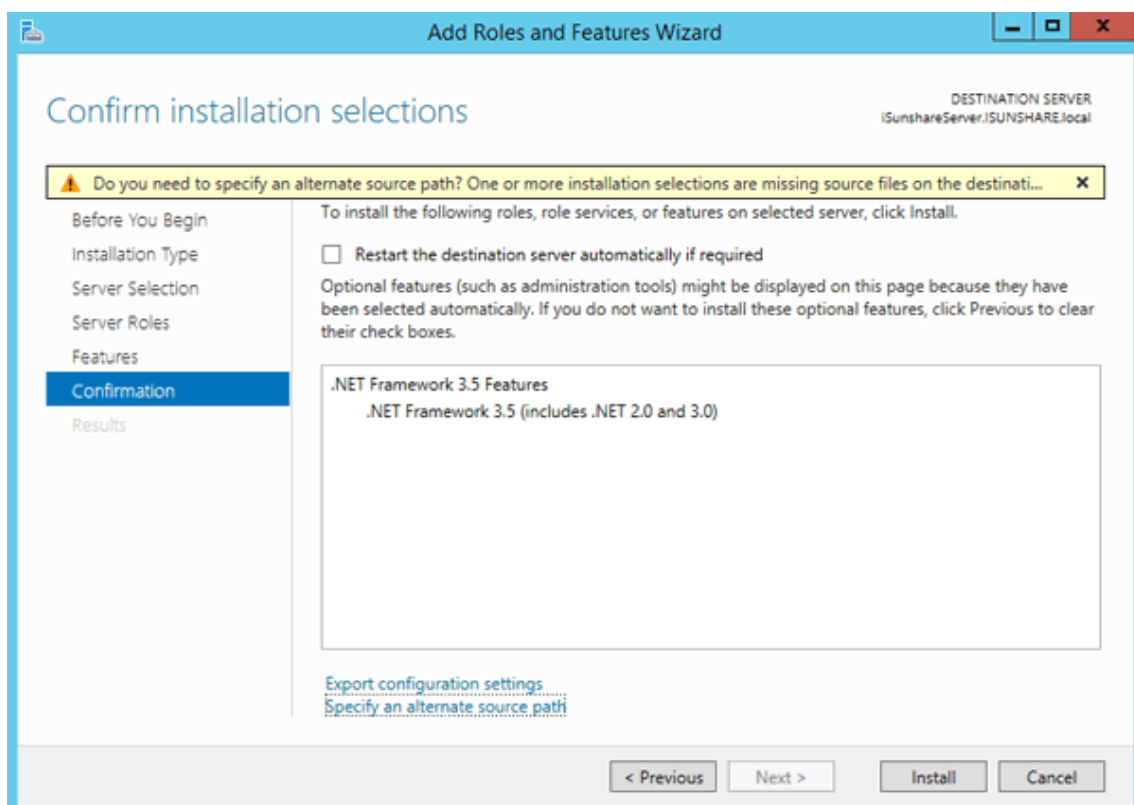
Add Roles and Features Wizard

Confirm installation selections

DESTINATION SERVER
iSunshareServer.ISUNSHARE.local

Do you need to specify an alternate source path? One or more installation selections are missing source files on the destinati...

Before You Begin
Installation Type
Server Selection
Server Roles
Features
Confirmation
Results

To install the following roles, role services, or features on selected server, click Install.

Restart the destination server automatically if required

Optional features (such as administration tools) might be displayed on this page because they have been selected automatically. If you do not want to install these optional features, click Previous to clear their check boxes.

.NET Framework 3.5 Features
.NET Framework 3.5 (includes .NET 2.0 and 3.0)

Export configuration settings
Specify an alternate source path

< Previous
Next >
Install
Cancel